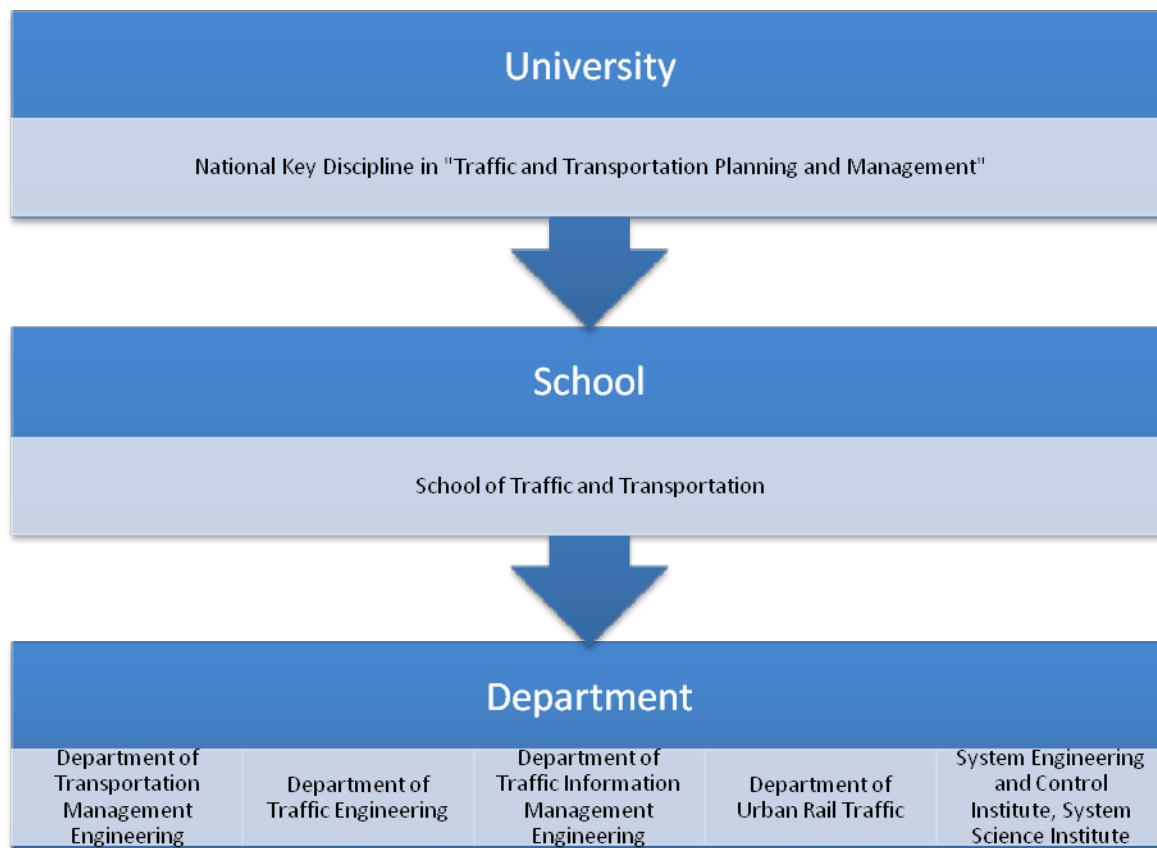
University

National Key Discipline in "Traffic and Transportation Planning and Management"

School

School of Traffic and Transportation

Department

| Department of Transportation Management Engineering | Department of Traffic Engineering | Department of Traffic Information Management Engineering | Department of Urban Rail Traffic | System Engineering and Control Institute, System Science Institute |
|---|---|---|---|---|